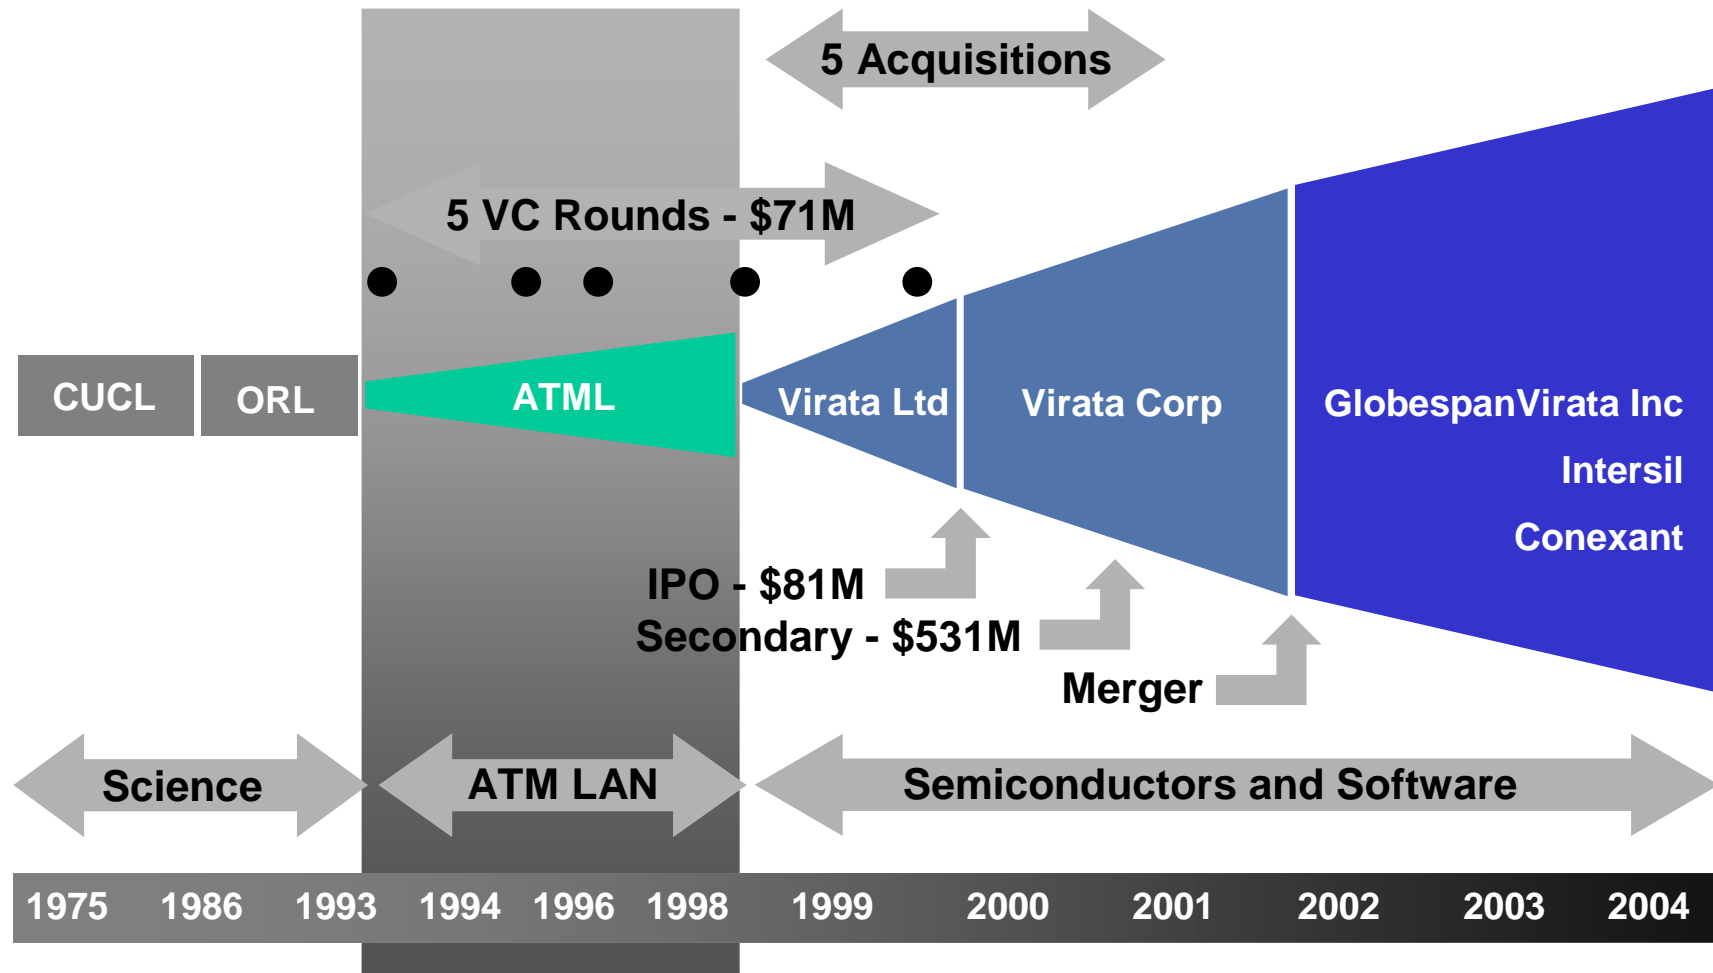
5 Acquisitions

5 VC Rounds - $71M

CUCL

ORL

ATML

Virata Ltd

Virata Corp

GlobespanVirata Inc

Intersil

Conexant

IPO - $81M

Secondary - $531M

Merger

Science

ATM LAN

Semiconductors and Software

1975 1986 1993 1994 1996 1998 1999 2000 2001 2002 2003 2004